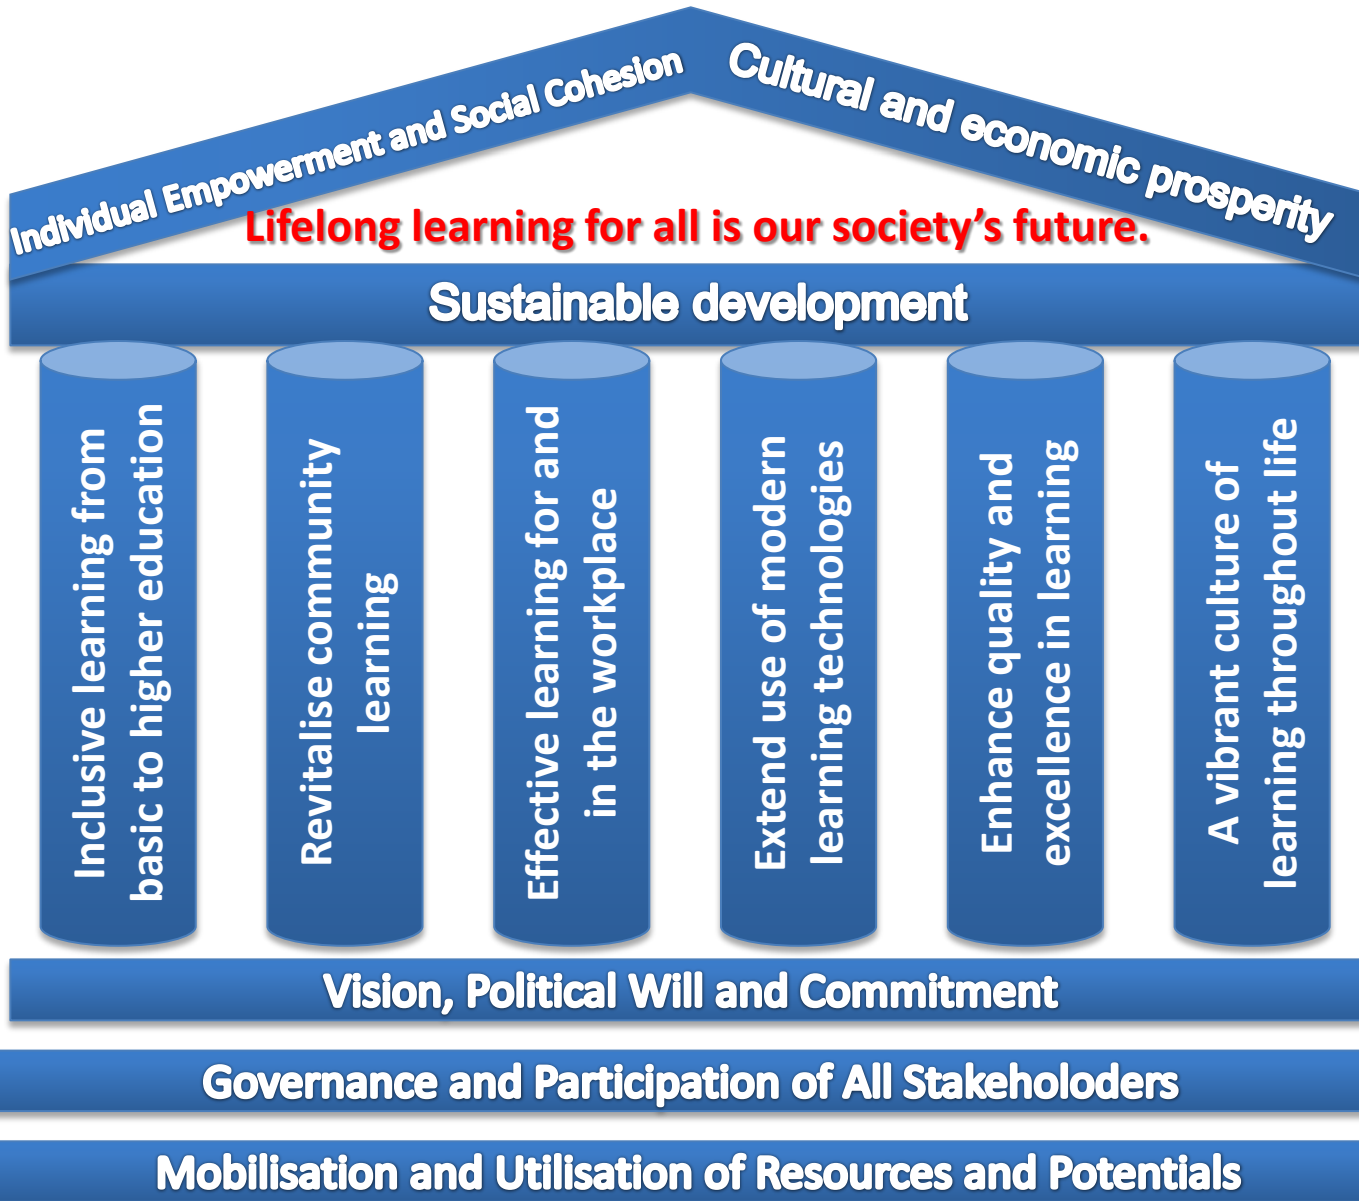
Individual Empowerment and Social Cohesion

Cultural and economic prosperity

Lifelong learning for all is our society's future.

Sustainable development

Inclusive learning from basic to higher education

Revitalise community learning

Effective learning for and in the workplace

Extend use of modern learning technologies

Enhance quality and excellence in learning

A vibrant culture of learning throughout life

Vision, Political Will and Commitment

Governance and Participation of All Stakeholoders

Mobilisation and Utilisation of Resources and Potentials